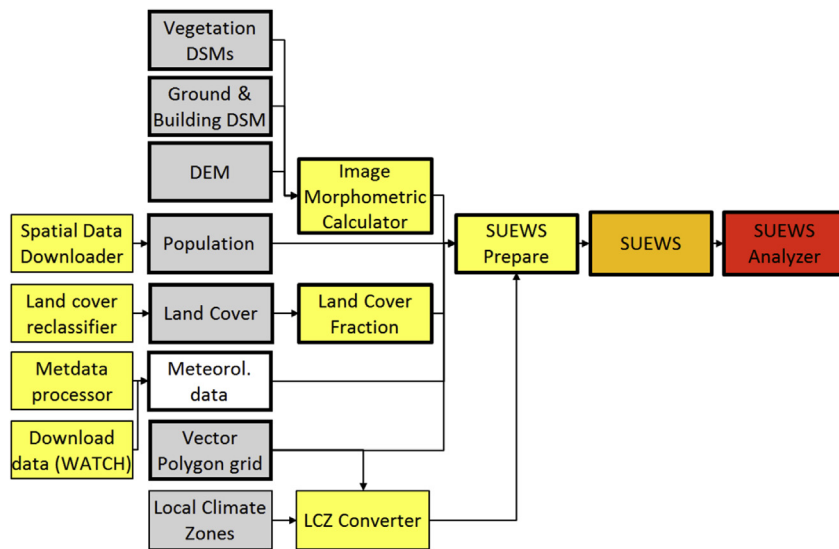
Vegetation DSMs

Ground & Building DSM

DEM

Image Morphometric Calculator

Spatial Data Downloader

Population

SUEWS Prepare

SUEWS

SUEWS Analyzer

Land cover reclassifier

Land Cover

Land Cover Fraction

Metdata processor

Meteorol. data

Download data (WATCH)

Vector Polygon grid

Local Climate Zones

LCZ Converter